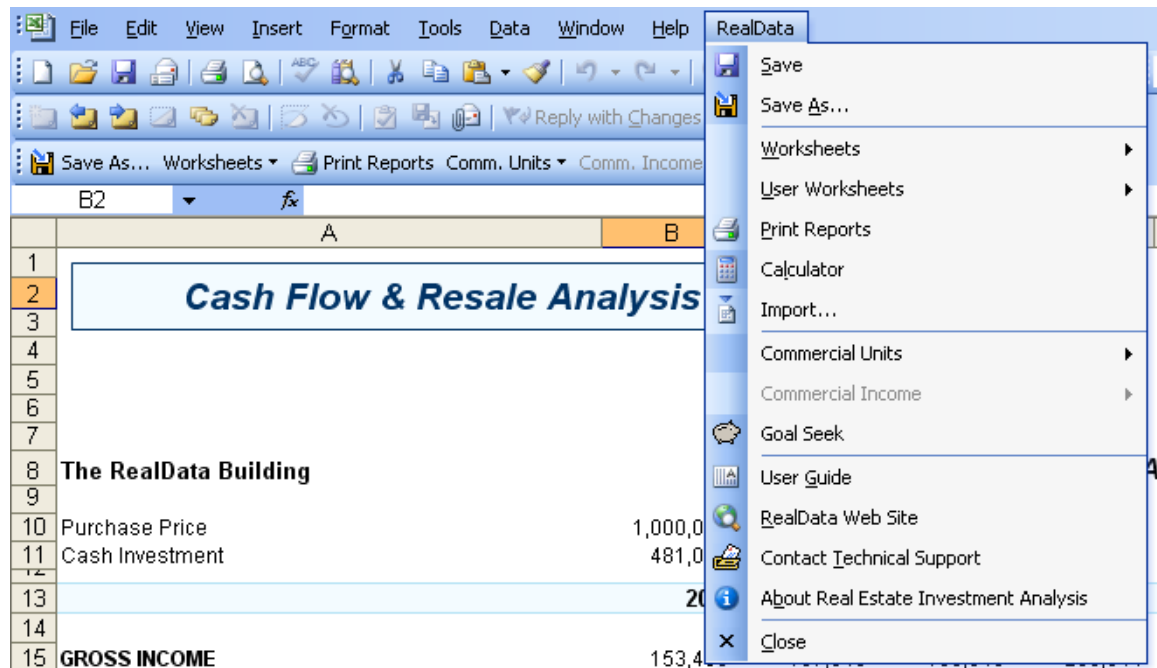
File Edit View Insert Format Tools Data Window Help RealData

Reply with Changes

Save As... Worksheets Print Reports Comm. Units Comm. Income

B2 $f_x$

A B

1
2 Cash Flow & Resale Analysis
3
4
5
6
7
8 The RealData Building
9
10 Purchase Price 1,000,0
11 Cash Investment 481,0
13 20
14
15 GROSS INCOME 153,4

Save
Save As...
Worksheets
User Worksheets
Print Reports
Calculator
Import...
Commercial Units
Commercial Income
Goal Seek
User Guide
RealData Web Site
Contact Technical Support
About Real Estate Investment Analysis
Close